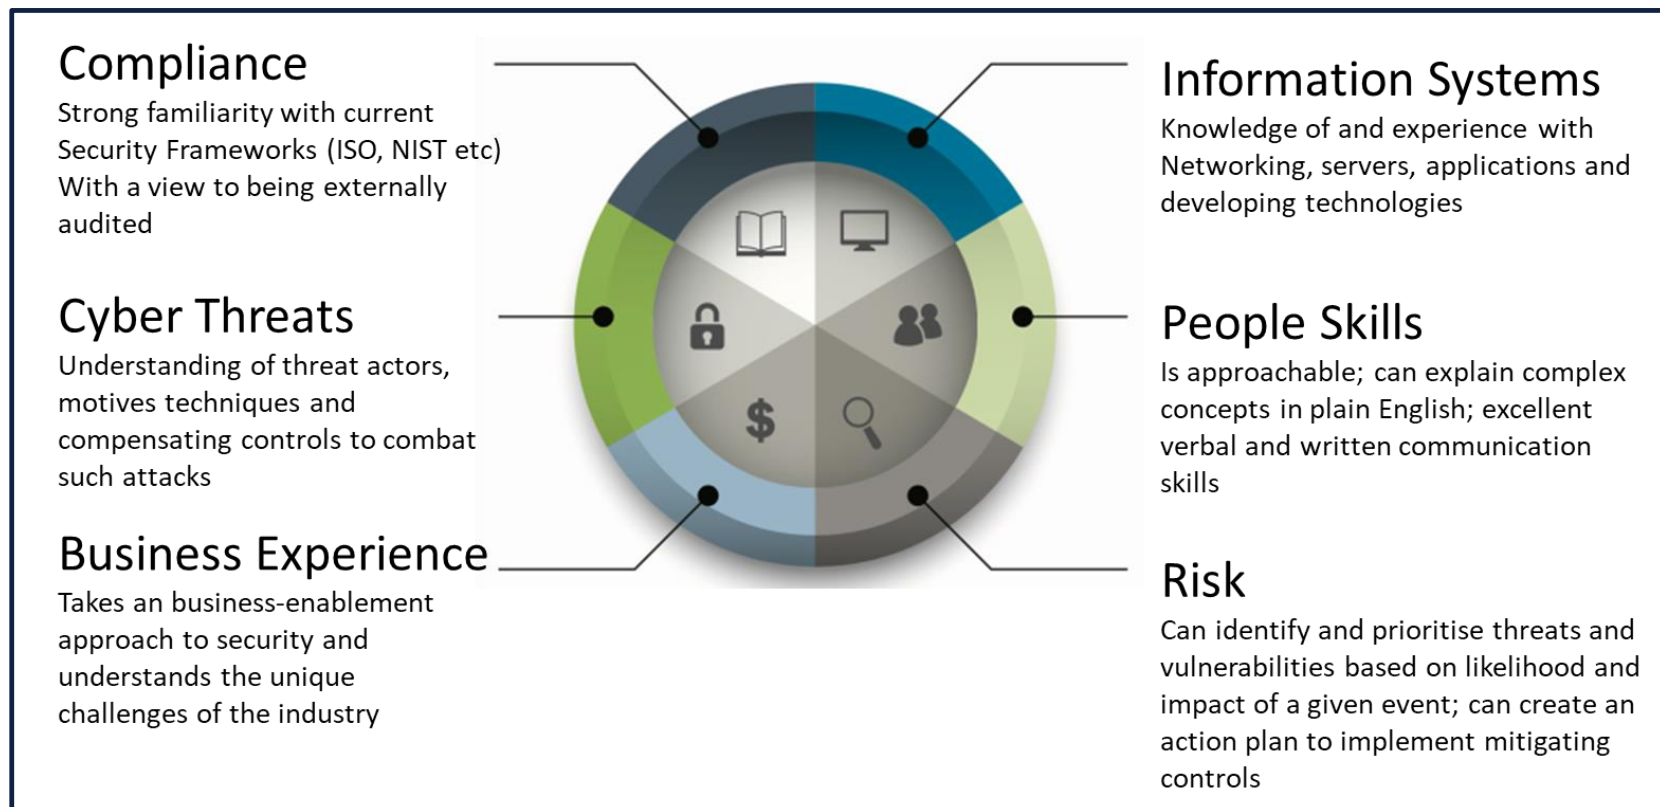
Compliance
Strong familiarity with current Security Frameworks (ISO, NIST etc) With a view to being externally audited

Cyber Threats
Understanding of threat actors, motives techniques and compensating controls to combat such attacks

Business Experience
Takes an business-enablement approach to security and understands the unique challenges of the industry

Information Systems
Knowledge of and experience with Networking, servers, applications and developing technologies

People Skills
Is approachable; can explain complex concepts in plain English; excellent verbal and written communication skills

Risk
Can identify and prioritise threats and vulnerabilities based on likelihood and impact of a given event; can create an action plan to implement mitigating controls

$